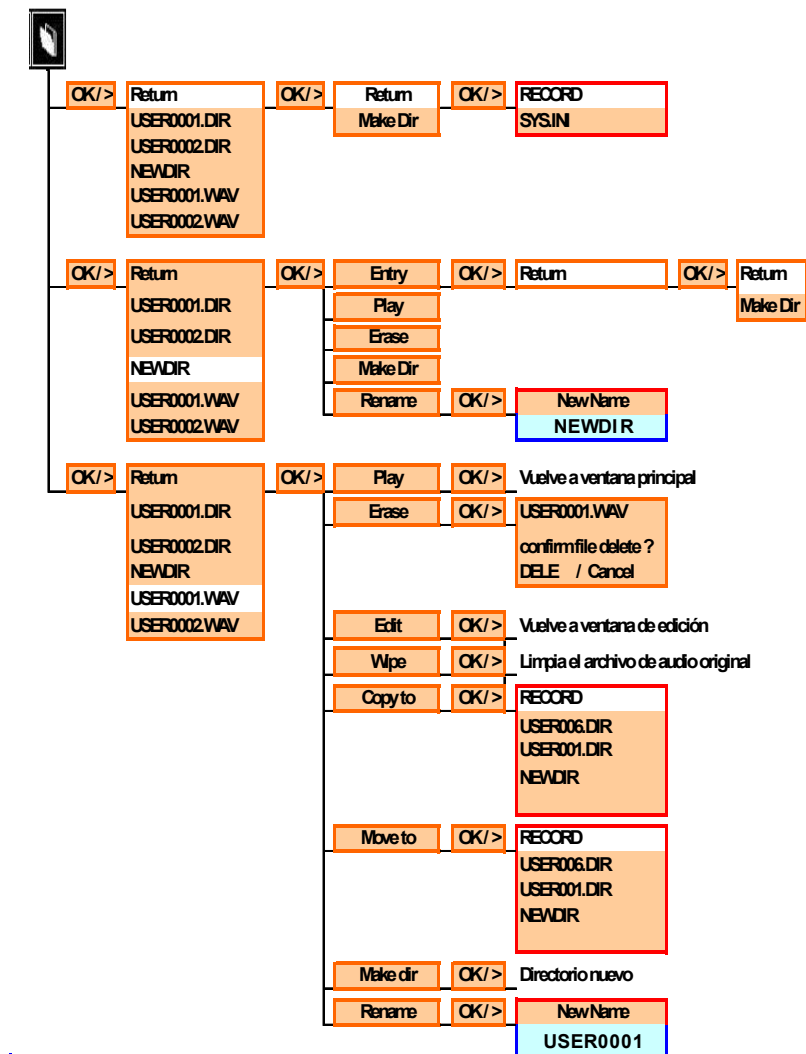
OK / >
Return
USER0001.DIR
USER0002.DIR
NEWDIR
USER0001.WAV
USER0002.WAV
OK / >
Return
Make Dir
OK / >
RECORD
SYS.INI

OK / >
Return
USER0001.DIR
USER0002.DIR
NEWDIR
USER0001.WAV
USER0002.WAV
OK / >
Entry
OK / >
Return
OK / >
Return
Make Dir
Play
Erase
Make Dir
Rename
OK / >
New Name
NEWDIR

OK / >
Return
USER0001.DIR
USER0002.DIR
NEWDIR
USER0001.WAV
USER0002.WAV
OK / >
Play
OK / >
Vuelve a ventana principal
Erase
OK / >
USER0001.WAV
confirm file delete ?
DELE / Cancel
Edit
OK / >
Vuelve a ventana de edición
Wipe
OK / >
Limpia el archivo de audio original
Copy to
OK / >
RECORD
USER006.DIR
USER001.DIR
NEWDIR
Move to
OK / >
RECORD
USER006.DIR
USER001.DIR
NEWDIR
Make dir
OK / >
Directorio nuevo
Rename
OK / >
New Name
USER0001